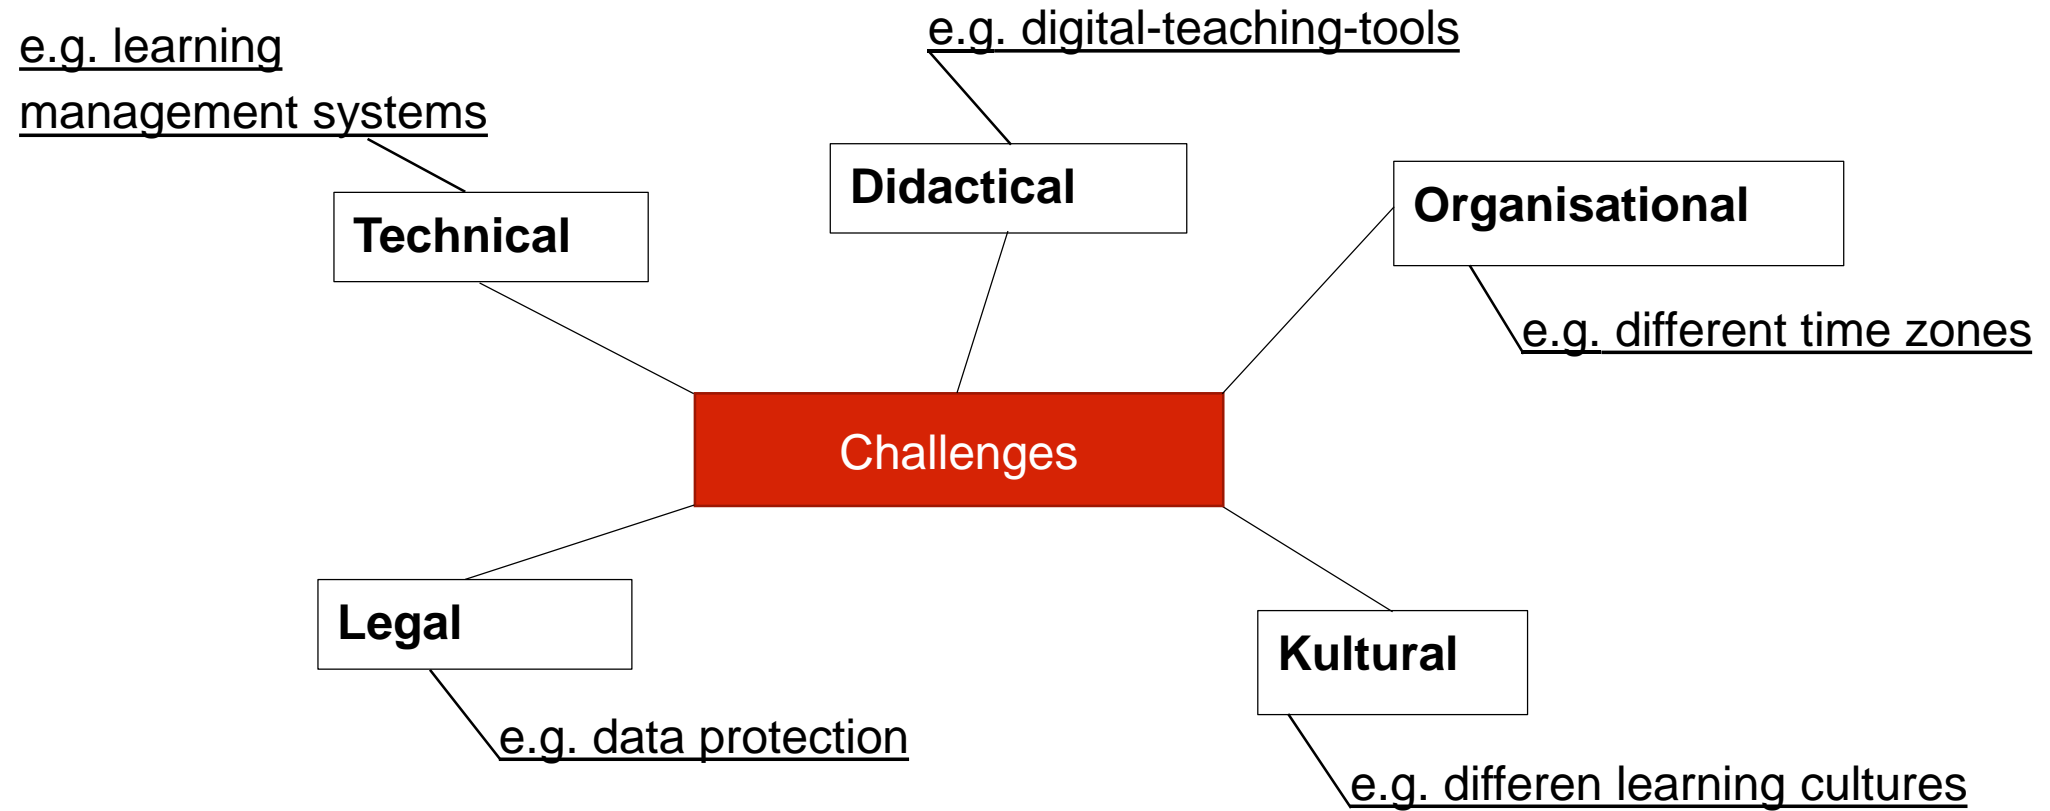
e.g. learning management systems

e.g. digital-teaching-tools

Technical

Didactical

Organisational

e.g. different time zones

Challenges

Legal

Kultural

e.g. data protection

e.g. differen learning cultures